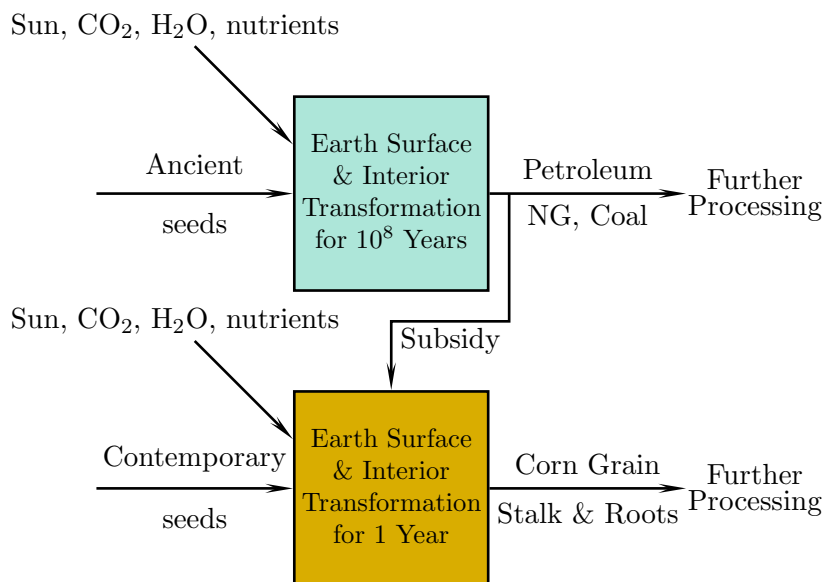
Sun, $CO_2$, $H_2O$, nutrients

Ancient

seeds

Earth Surface & Interior Transformation for $10^8$ Years

Petroleum

NG, Coal

Further Processing

Sun, $CO_2$, $H_2O$, nutrients

Subsidy

Contemporary

seeds

Earth Surface & Interior Transformation for 1 Year

Corn Grain

Stalk & Roots

Further Processing